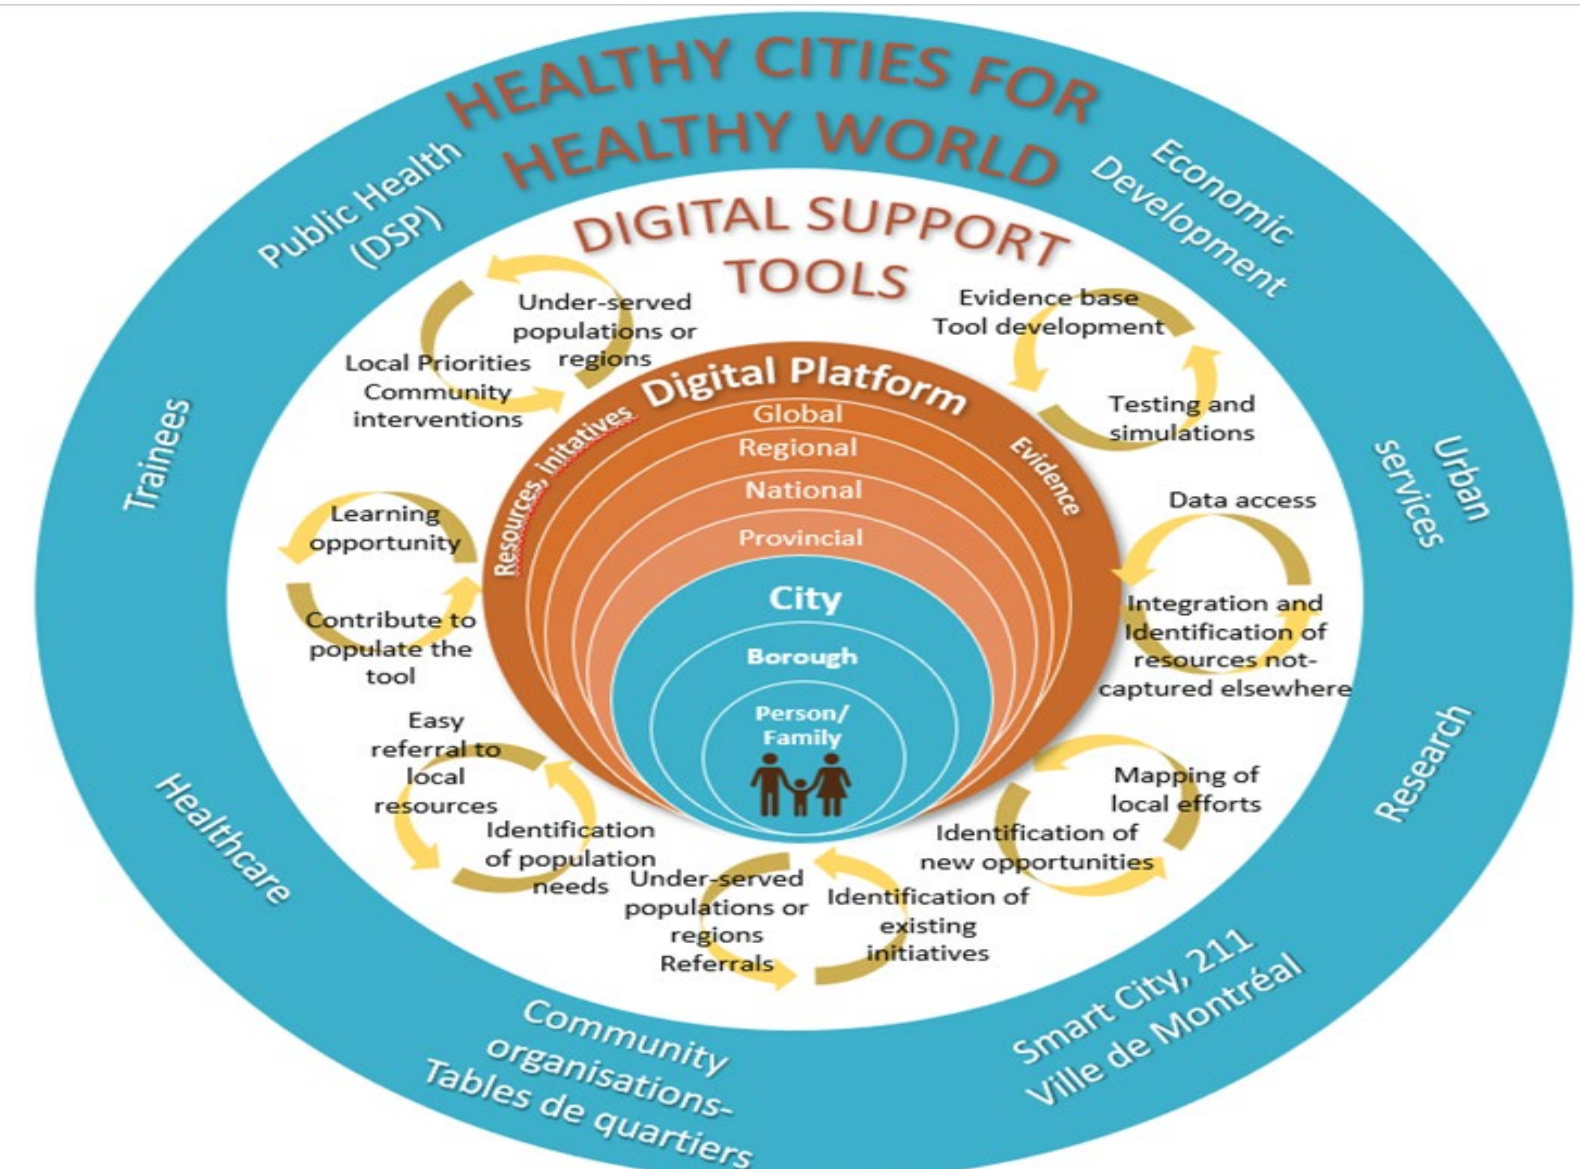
HEALTHY CITIES FOR HEALTHY WORLD

Public Health (DSP)

Economic Development

Trainees

Urban services

Healthcare

Research

Community organisations- Tables de quartiers

Smart City, 211 Ville de Montréal

DIGITAL SUPPORT TOOLS

Under-served populations or regions

Local Priorities Community interventions

Evidence base Tool development

Testing and simulations

Learning opportunity

Contribute to populate the tool

Data access

Integration and Identification of resources not-captured elsewhere

Easy referral to local resources

Identification of population needs

Mapping of local efforts

Identification of new opportunities

Under-served populations or regions Referrals

Identification of existing initiatives

Digital Platform

Resources, initatives

Evidence

Global

Regional

National

Provincial

City

Borough

Person/ Family